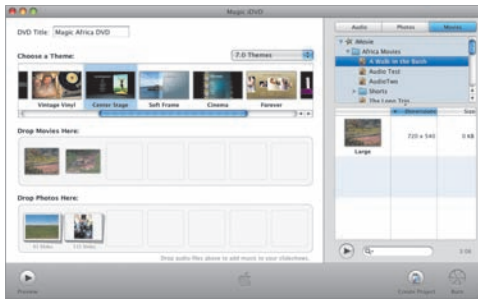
Magic iDVD

DVD Title: Magic Africa DVD

Choose a Theme:

7.0 Themes

Vintage Vinyl
Center Stage
Soft Frame
Cinema
Forever

Drop Movies Here:

Drop Photos Here:

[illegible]
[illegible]

Drop audio files above to add music to your slideshows.

Preview

Create Project
Burn

Audio
Photos
Movies

iMovie
Africa Movies
A Walk in the Bush
Audio Test
AudioTwo
Shorts
The Lion Trip

Dimensions
Size

Large
720 x 540
0 KB

0:00